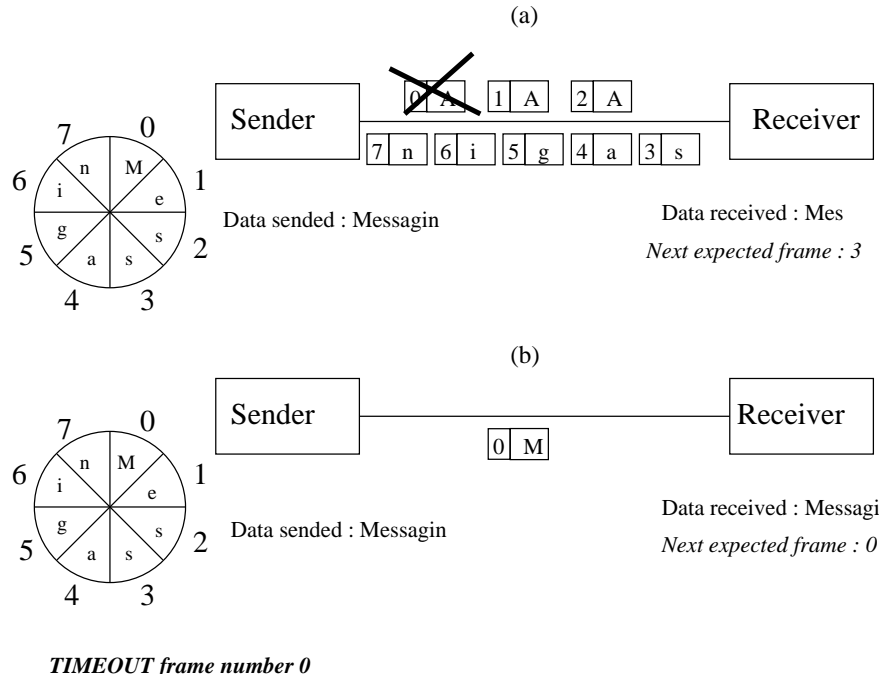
(a)

7 0 1 2 3 4 5 6
n M e s s a g i

Sender

0 A 1 A 2 A

7 n 6 i 5 g 4 a 3 s

Receiver

Data sended : Messagin

Data received : Mes

*Next expected frame : 3*

(b)

7 0 1 2 3 4 5 6
n M e s s a g i

Sender

0 M

Receiver

Data sended : Messagin

Data received : Messagi

*Next expected frame : 0*

***TIMEOUT frame number 0***